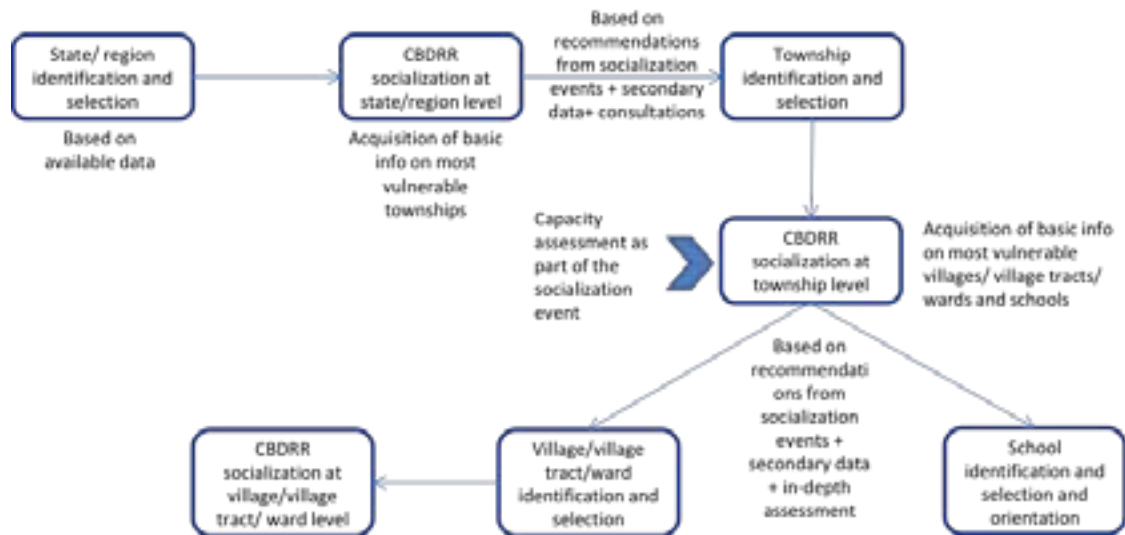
State/ region identification and selection

Based on available data

CBDRR socialization at state/region level

Acquisition of basic info on most vulnerable townships

Based on recommendations from socialization events + secondary data+ consultations

Township identification and selection

Capacity assessment as part of the socialization event

CBDRR socialization at township level

Acquisition of basic info on most vulnerable villages/ village tracts/ wards and schools

Based on recommendations from socialization events + secondary data + in-depth assessment

CBDRR socialization at village/village tract/ ward level

Village/village tract/ward identification and selection

School identification and selection and orientation